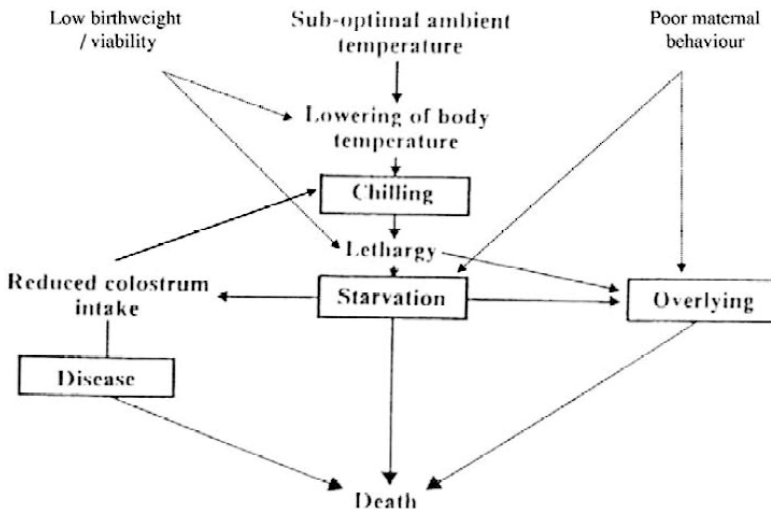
Low birthweight / viability

Sub-optimal ambient temperature

Poor maternal behaviour

Lowering of body temperature

Chilling

Lethargy

Reduced colostrum intake

Starvation

Overlying

Disease

Death